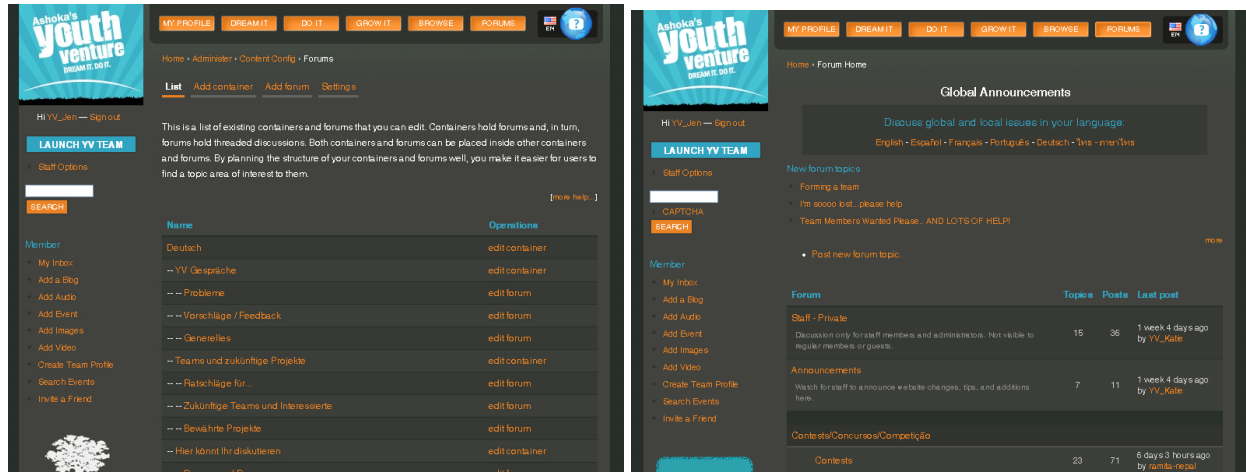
Ashoka's youth venture DREAM IT. DO IT.

MY PROFILE DREAM IT DO IT GROW IT BROWSE FORUMS

EN ?

Hi YV_Jen — Sign out

LAUNCH YV TEAM

Staff Options

SEARCH

Member

My Inbox
Add a Blog
Add Audio
Add Event
Add Images
Add Video
Create Team Profile
Search Events
Invite a Friend

Home › Administer › Content Config › Forums

List Add container Add forum Settings

This is a list of existing containers and forums that you can edit. Containers hold forums and, in turn, forums hold threaded discussions. Both containers and forums can be placed inside other containers and forums. By planning the structure of your containers and forums well, you make it easier for users to find a topic area of interest to them.

[more help...]

| Name | Operations |
|---|---|
| Deutsch | edit container |
| -- YV Gespräche | edit container |
| -- -- Probleme | edit forum |
| -- -- Vorschläge / Feedback | edit forum |
| -- -- Generelles | edit forum |
| -- Teams und zukünftige Projekte | edit container |
| -- -- Ratschläge für... | edit forum |
| -- -- Zukünftige Teams und Interessierte | edit forum |
| -- -- Bewährte Projekte | edit forum |
| -- Hier könnt Ihr diskutieren | edit container |

Ashoka's youth venture DREAM IT. DO IT.

MY PROFILE DREAM IT DO IT GROW IT BROWSE FORUMS

EN

Hi YV_Jen — Sign out

LAUNCH YV TEAM

Staff Options

CAPTCHA

SEARCH

Member

My Inbox
Add a Blog
Add Audio
Add Event
Add Images
Add Video
Create Team Profile
Search Events
Invite a Friend

Home › Forum Home

Global Announcements

Discuss global and local issues in your language:

English - Español - Français - Português - Deutsch - ไทย - ภาษาไทย

New forum topics

Forming a team
I'm soooo lost...please help
Team Members Wanted Please... AND LOTS OF HELP!

more

Post new forum topic.

| Forum | Topics | Posts | Last post |
|---|---|---|---|
| Staff - Private<br>Discussion only for staff members and administrators. Not visible to regular members or guests. | 15 | 36 | 1 week 4 days ago by YV_Katie |
| Announcements<br>Watch for staff to announce website changes, tips, and additions here. | 7 | 11 | 1 week 4 days ago by YV_Katie |
| Contests/Concursos/Competição | | | |
| Contests | 23 | 71 | 6 days 3 hours ago by ramita-nepal |